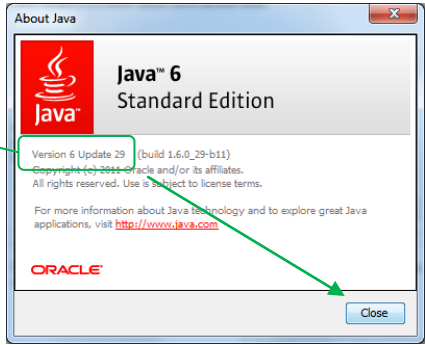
About Java

Java

Java™ 6
Standard Edition

Version 6 Update 29 (build 1.6.0_29-b11)
Copyright (c) 2011 Oracle and/or its affiliates.
All rights reserved. Use is subject to license terms.

For more information about Java technology and to explore great Java applications, visit http://www.java.com

ORACLE

Close